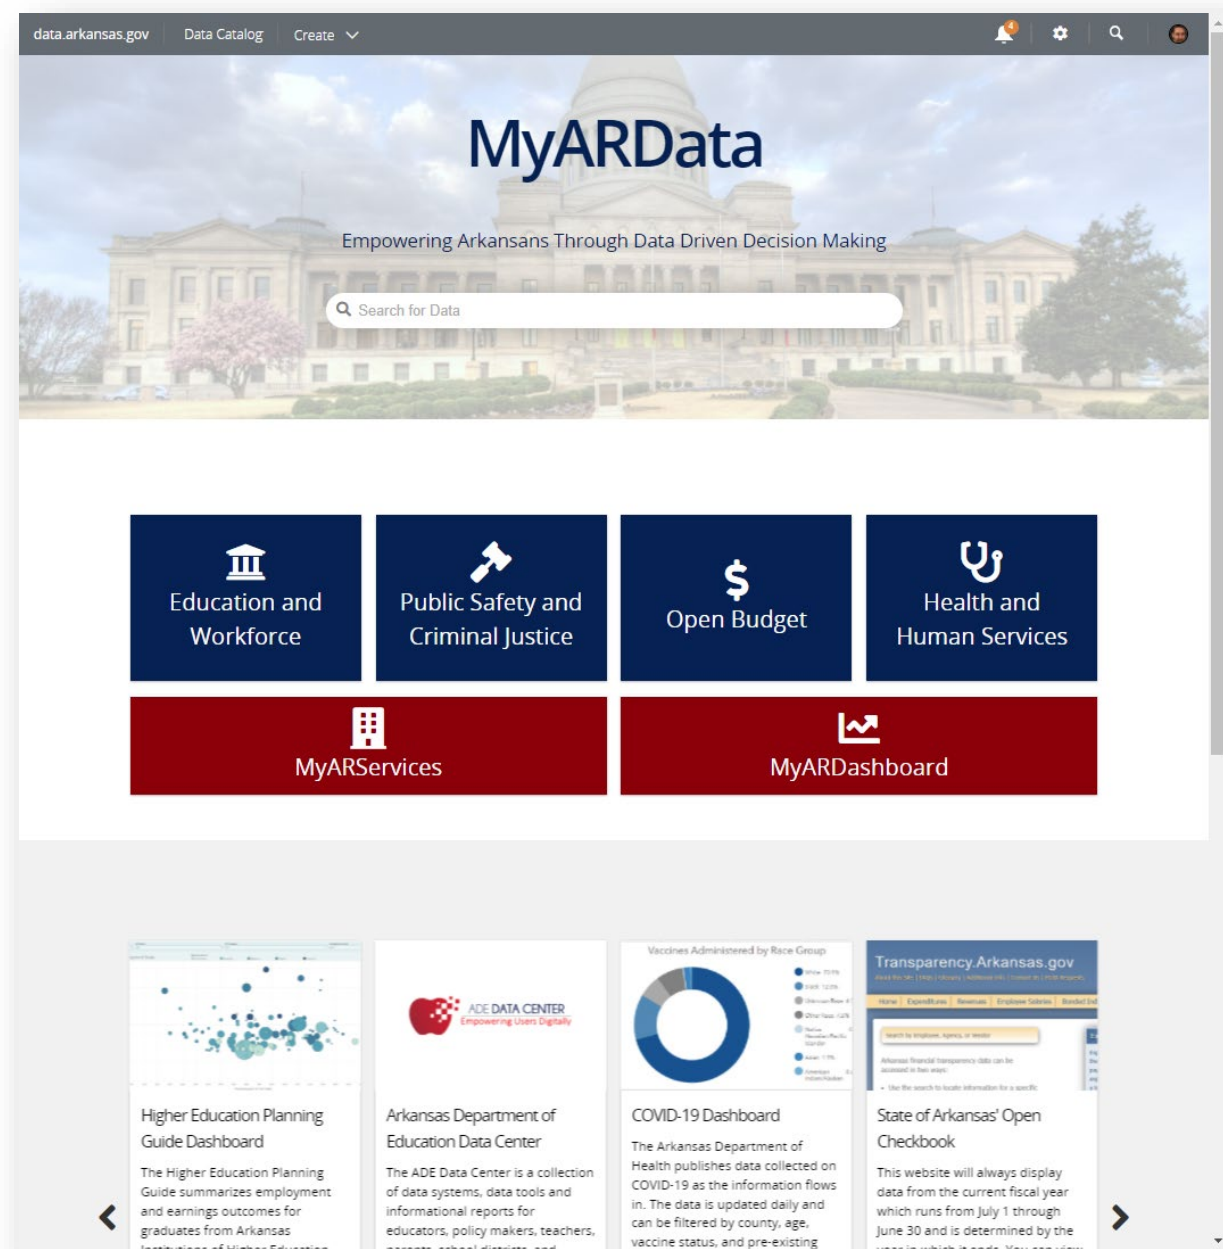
data.arkansas.gov Data Catalog Create

MyARData

Empowering Arkansans Through Data Driven Decision Making

Search for Data

Education and Workforce

Public Safety and Criminal Justice

Open Budget

Health and Human Services

MyARServices

MyARDashboard

Higher Education Planning Guide Dashboard

The Higher Education Planning Guide summarizes employment and earnings outcomes for graduates from Arkansas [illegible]

ADE DATA CENTER
Empowering Users Digitally

Arkansas Department of Education Data Center

The ADE Data Center is a collection of data systems, data tools and informational reports for educators, policy makers, teachers, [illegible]

Vaccines Administered by Race Group

COVID-19 Dashboard

The Arkansas Department of Health publishes data collected on COVID-19 as the information flows in. The data is updated daily and can be filtered by county, age, vaccine status, and pre-existing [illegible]

Transparency.Arkansas.gov

State of Arkansas' Open Checkbook

This website will always display data from the current fiscal year which runs from July 1 through June 30 and is determined by the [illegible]